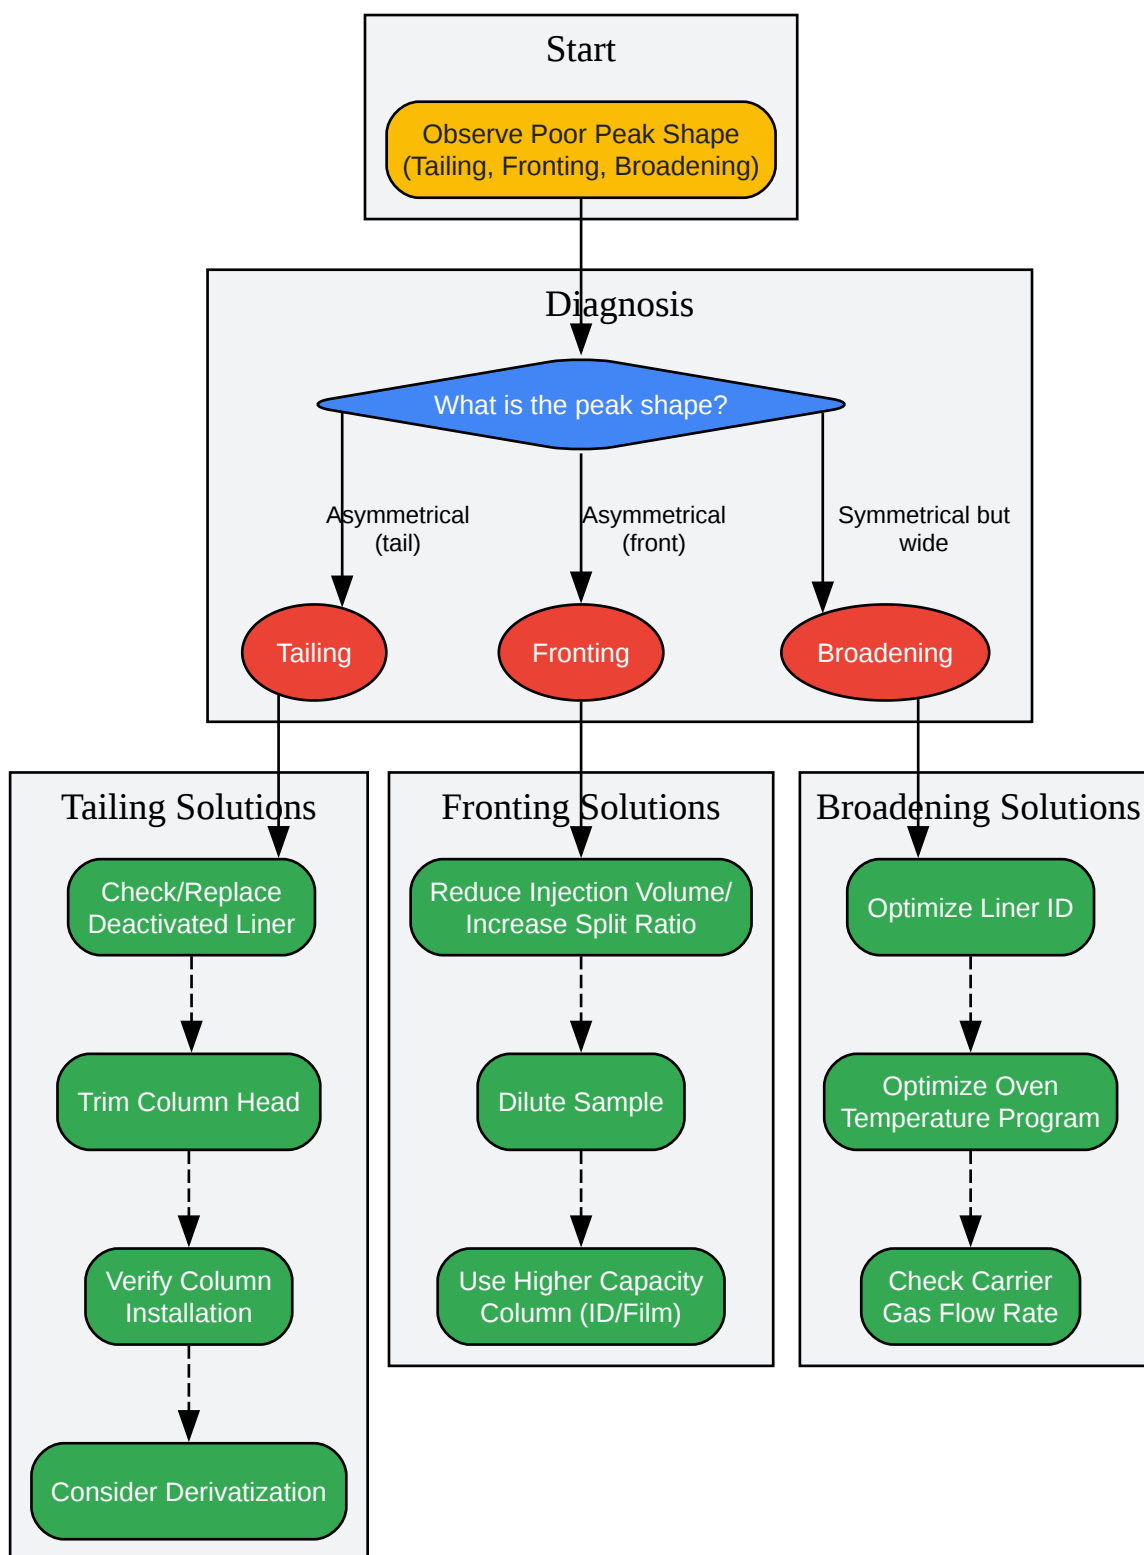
Start

Observe Poor Peak Shape (Tailing, Fronting, Broadening)

Diagnosis

What is the peak shape?

Asymmetrical (tail)

Asymmetrical (front)

Symmetrical but wide

Tailing

Fronting

Broadening

Tailing Solutions

Check/Replace Deactivated Liner

Trim Column Head

Verify Column Installation

Consider Derivatization

Fronting Solutions

Reduce Injection Volume/ Increase Split Ratio

Dilute Sample

Use Higher Capacity Column (ID/Film)

Broadening Solutions

Optimize Liner ID

Optimize Oven Temperature Program

Check Carrier Gas Flow Rate